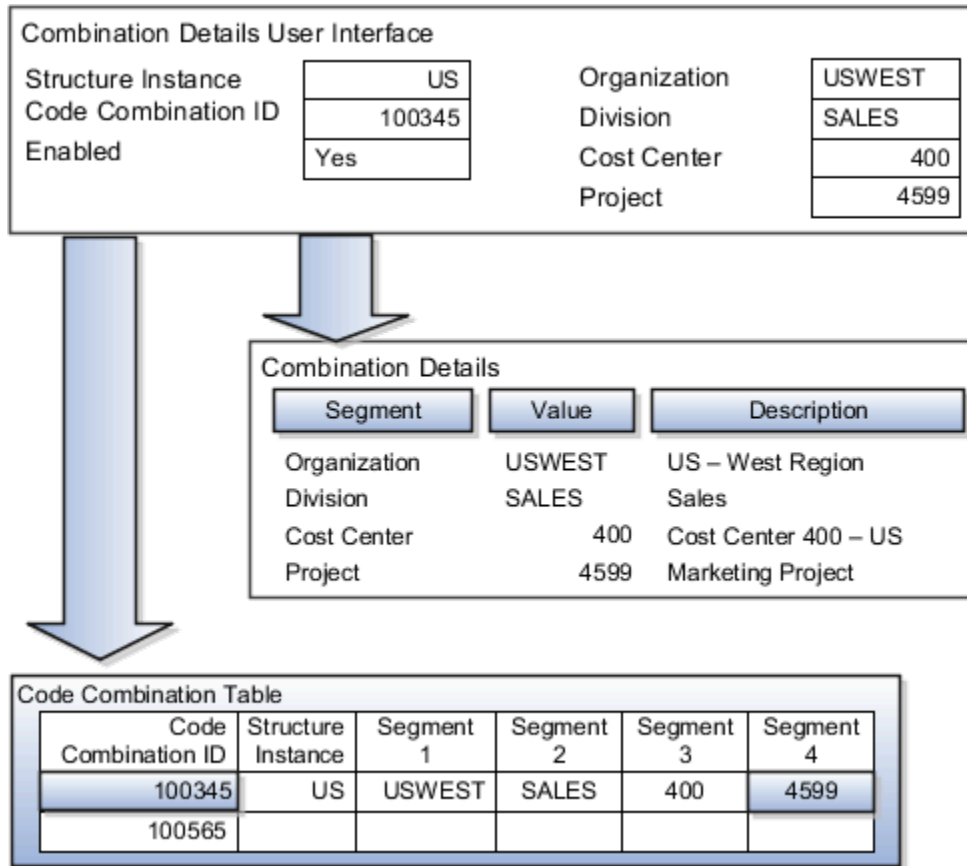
Combination Details User Interface

| Structure Instance | US |
|---|---|
| Code Combination ID | 100345 |
| Enabled | Yes |

| Organization | USWEST |
|---|---|
| Division | SALES |
| Cost Center | 400 |
| Project | 4599 |

Combination Details

| Segment | Value | Description |
|---|---|---|
| Organization | USWEST | US – West Region |
| Division | SALES | Sales |
| Cost Center | 400 | Cost Center 400 – US |
| Project | 4599 | Marketing Project |

Code Combination Table

| Code Combination ID | Structure Instance | Segment 1 | Segment 2 | Segment 3 | Segment 4 |
|---|---|---|---|---|---|
| 100345 | US | USWEST | SALES | 400 | 4599 |
| 100565 | | | | | |